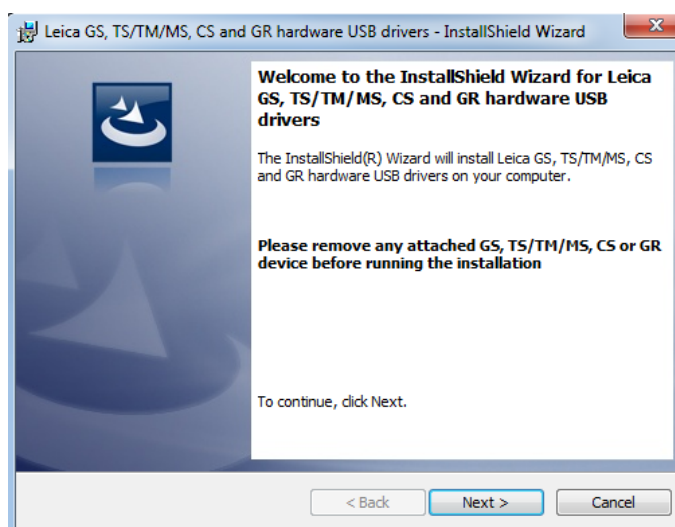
Leica GS, TS/TM/MS, CS and GR hardware USB drivers - InstallShield Wizard

Welcome to the InstallShield Wizard for Leica GS, TS/TM/MS, CS and GR hardware USB drivers

The InstallShield(R) Wizard will install Leica GS, TS/TM/MS, CS and GR hardware USB drivers on your computer.

Please remove any attached GS, TS/TM/MS, CS or GR device before running the installation

To continue, click Next.

< Back
Next >
Cancel